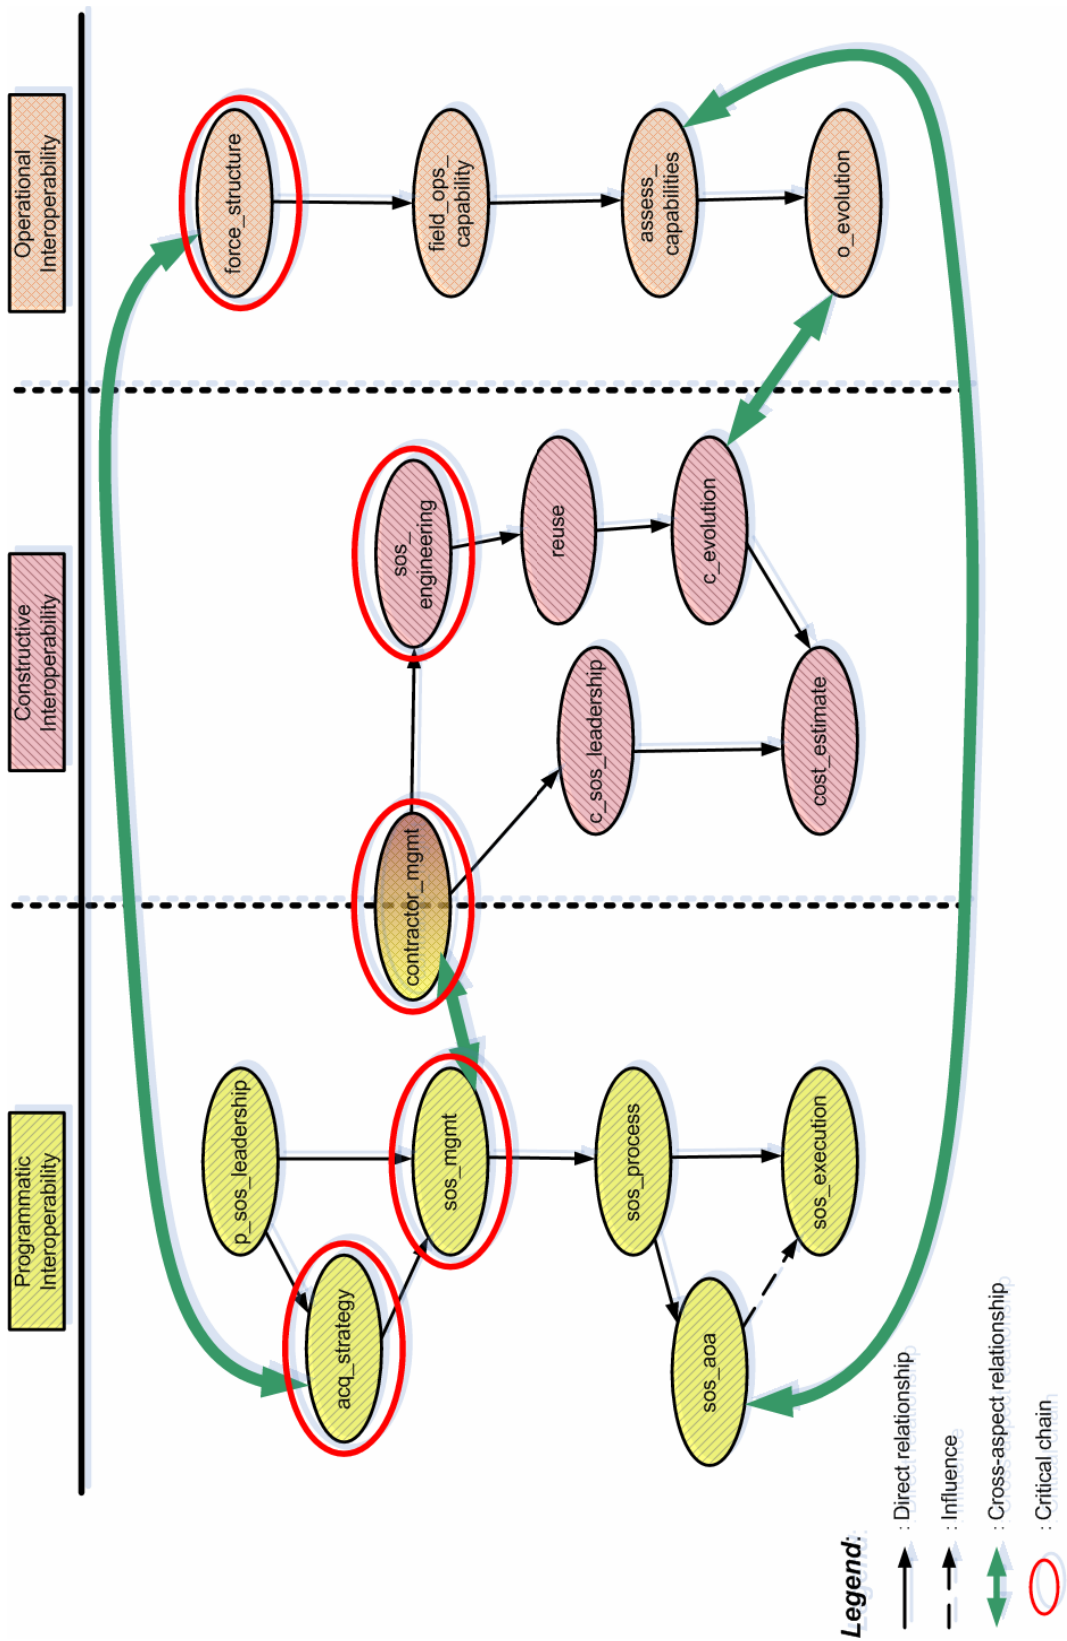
Operational Interoperability

force_structure

field_ops_ capability

assess_ capabilities

o_evolution

Constructive Interoperability

sos_ engineering

reuse

c_evolution

c_sos_leadership

cost_estimate

contractor_mgmt

Programmatic Interoperability

p_sos_leadership

sos_mgmt

sos_process

sos_execution

acq_strategy

sos_aoa

Legend:

: Direct relationship

: Influence

: Cross-aspect relationship

: Critical chain